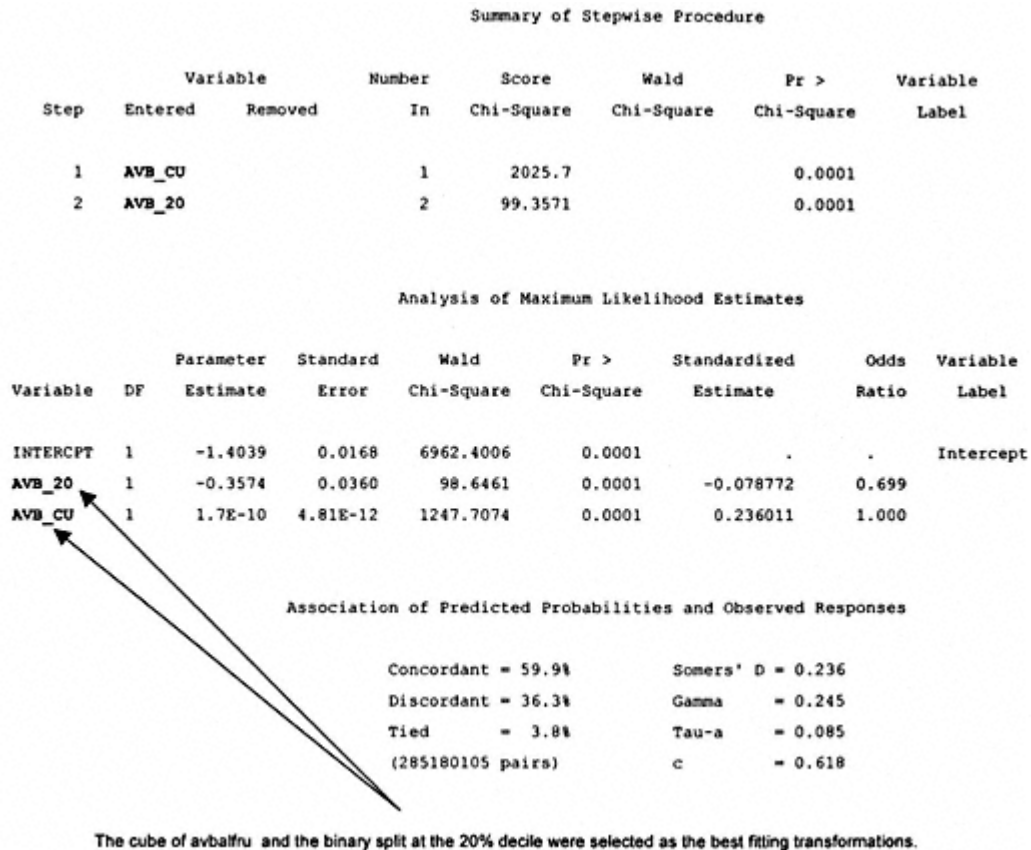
Summary of Stepwise Procedure

| Step | Variable Entered | Variable Removed | Number In | Score Chi-Square | Wald Chi-Square | Pr > Chi-Square | Variable Label |
|---|---|---|---|---|---|---|---|
| 1 | AVB_CU | | 1 | 2025.7 | | 0.0001 | |
| 2 | AVB_20 | | 2 | 99.3571 | | 0.0001 | |

Analysis of Maximum Likelihood Estimates

| Variable | DF | Parameter Estimate | Standard Error | Wald Chi-Square | Pr > Chi-Square | Standardized Estimate | Odds Ratio | Variable Label |
|---|---|---|---|---|---|---|---|---|
| INTERCPT | 1 | -1.4039 | 0.0168 | 6962.4006 | 0.0001 | . | . | Intercept |
| AVB_20 | 1 | -0.3574 | 0.0360 | 98.6461 | 0.0001 | -0.078772 | 0.699 | |
| AVB_CU | 1 | 1.7E-10 | 4.81E-12 | 1247.7074 | 0.0001 | 0.236011 | 1.000 | |

Association of Predicted Probabilities and Observed Responses

Concordant = 59.9%
Discordant = 36.3%
Tied = 3.8%
(285180105 pairs)

Somers' D = 0.236
Gamma = 0.245
Tau-a = 0.085
c = 0.618

The cube of avbalfru and the binary split at the 20% decile were selected as the best fitting transformations.